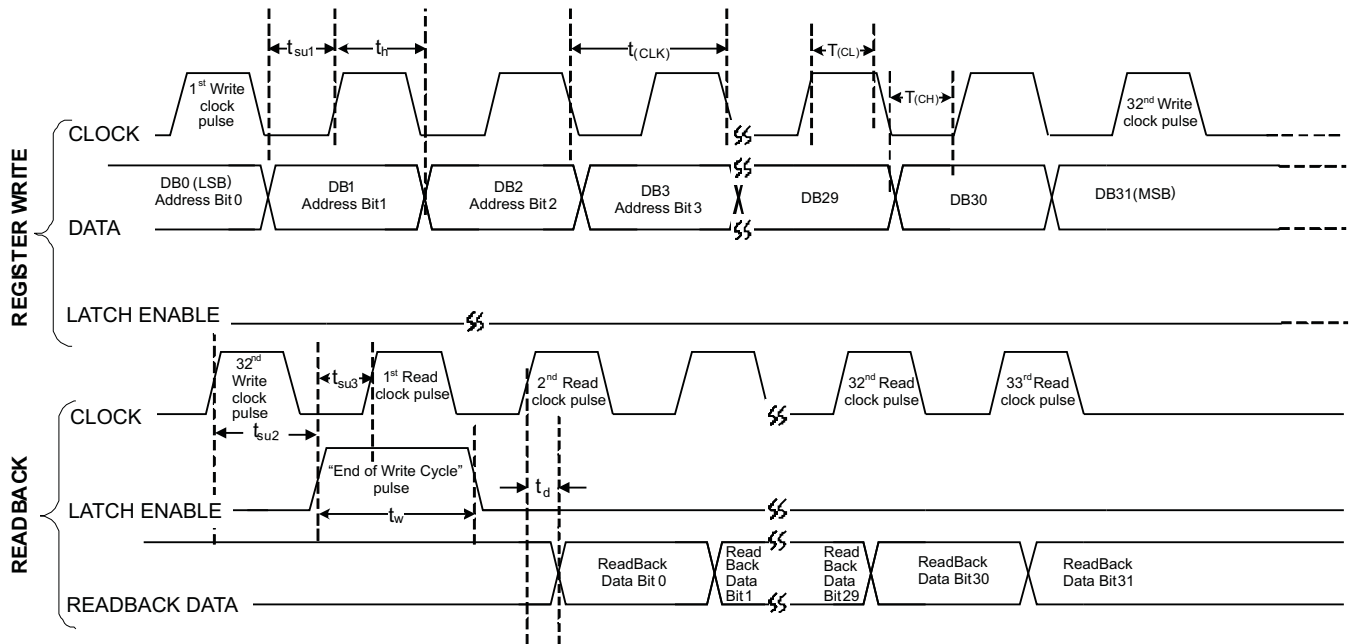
$t_{su1}$ $t_h$ $t_{(CLK)}$ $T_{(CL)}$

$1^{st}$ Write clock pulse

$T_{(CH)}$

$32^{nd}$ Write clock pulse

REGISTER WRITE

CLOCK

DB0 (LSB) Address Bit 0

DB1 Address Bit1

DB2 Address Bit 2

DB3 Address Bit 3

DB29

DB30

DB31(MSB)

DATA

LATCH ENABLE

$32^{nd}$ Write clock pulse

$t_{su3}$

$1^{st}$ Read clock pulse

$2^{nd}$ Read clock pulse

$32^{nd}$ Read clock pulse

$33^{rd}$ Read clock pulse

READBACK

CLOCK

$t_{su2}$

"End of Write Cycle" pulse

$t_d$

LATCH ENABLE

$t_w$

ReadBack Data Bit 0

Read Back Data Bit1

Read Back Data Bit29

ReadBack Data Bit30

ReadBack Data Bit31

READBACK DATA